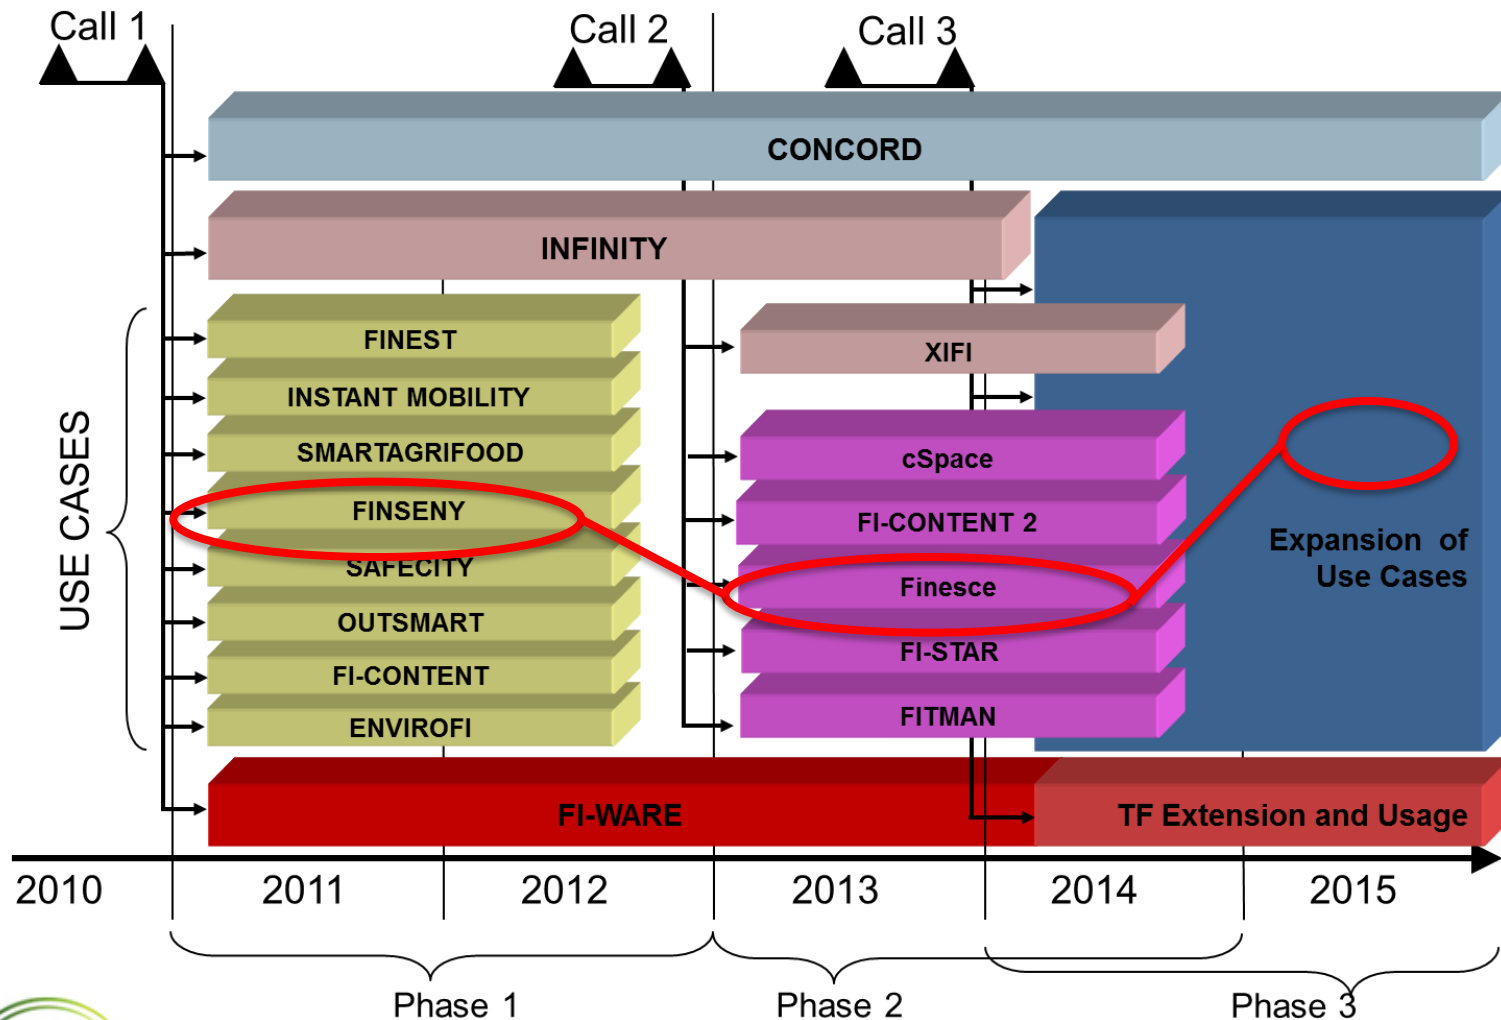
Call 1
Call 2
Call 3

CONCORD

INFINITY

USE CASES

FINEST
INSTANT MOBILITY
SMARTAGRIFOOD
FINSENY
SAFECITY
OUTSMART
FI-CONTENT
ENVIROFI

XIFI

cSpace
FI-CONTENT 2
Finesce
FI-STAR
FITMAN

Expansion of Use Cases

FI-WARE

TF Extension and Usage

2010
2011
2012
2013
2014
2015

Phase 1
Phase 2
Phase 3